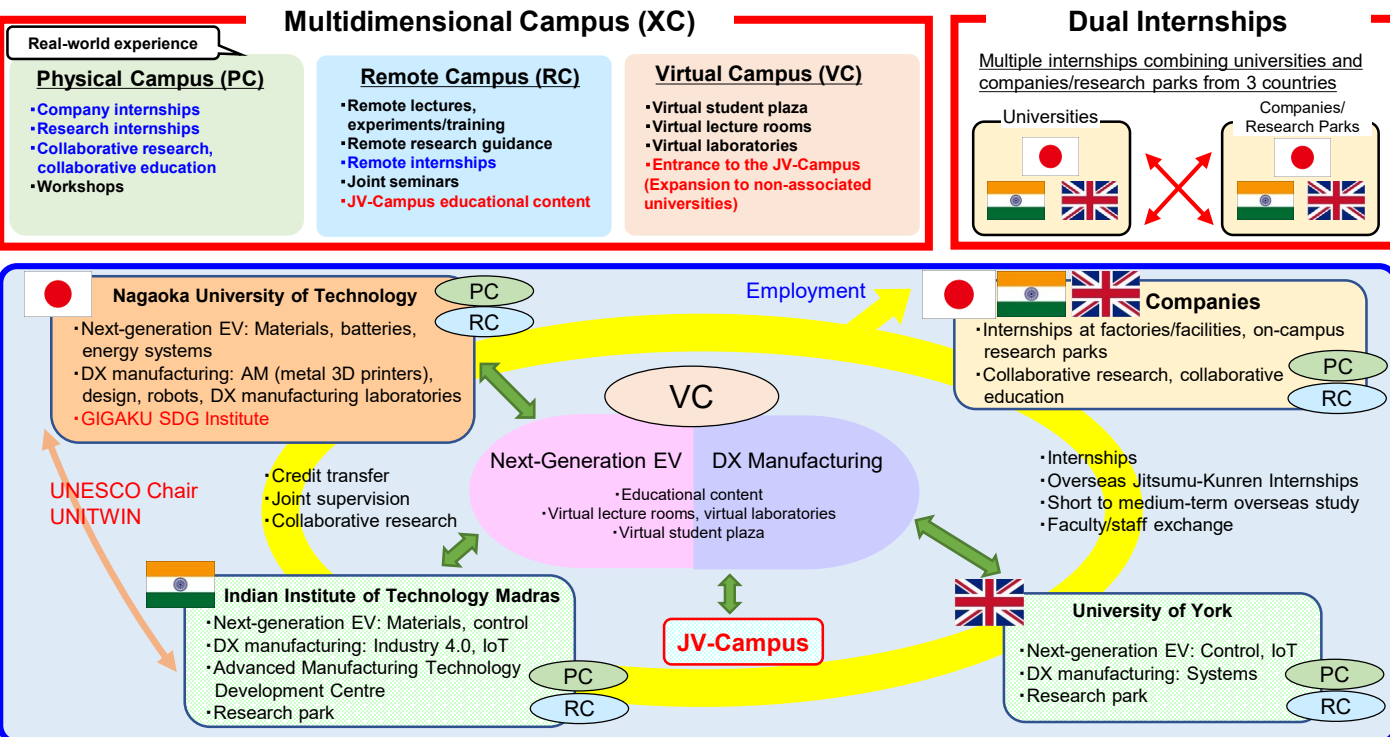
Multidimensional Campus (XC)

Real-world experience

Physical Campus (PC)
・Company internships
・Research internships
・Collaborative research, collaborative education
・Workshops

Remote Campus (RC)
・Remote lectures, experiments/training
・Remote research guidance
・Remote internships
・Joint seminars
・JV-Campus educational content

Virtual Campus (VC)
・Virtual student plaza
・Virtual lecture rooms
・Virtual laboratories
・Entrance to the JV-Campus (Expansion to non-associated universities)

Dual Internships

Multiple internships combining universities and companies/research parks from 3 countries

Universities

Companies/ Research Parks

Nagaoka University of Technology
PC
RC
・Next-generation EV: Materials, batteries, energy systems
・DX manufacturing: AM (metal 3D printers), design, robots, DX manufacturing laboratories
・GIGAKU SDG Institute

Employment

Companies
・Internships at factories/facilities, on-campus research parks
・Collaborative research, collaborative education
PC
RC

VC
Next-Generation EV
DX Manufacturing
・Educational content
・Virtual lecture rooms, virtual laboratories
・Virtual student plaza

UNESCO Chair UNITWIN

・Credit transfer
・Joint supervision
・Collaborative research

・Internships
・Overseas Jitsumu-Kunren Internships
・Short to medium-term overseas study
・Faculty/staff exchange

Indian Institute of Technology Madras
・Next-generation EV: Materials, control
・DX manufacturing: Industry 4.0, IoT
・Advanced Manufacturing Technology Development Centre
・Research park
PC
RC

JV-Campus

University of York
・Next-generation EV: Control, IoT
・DX manufacturing: Systems
・Research park
PC
RC